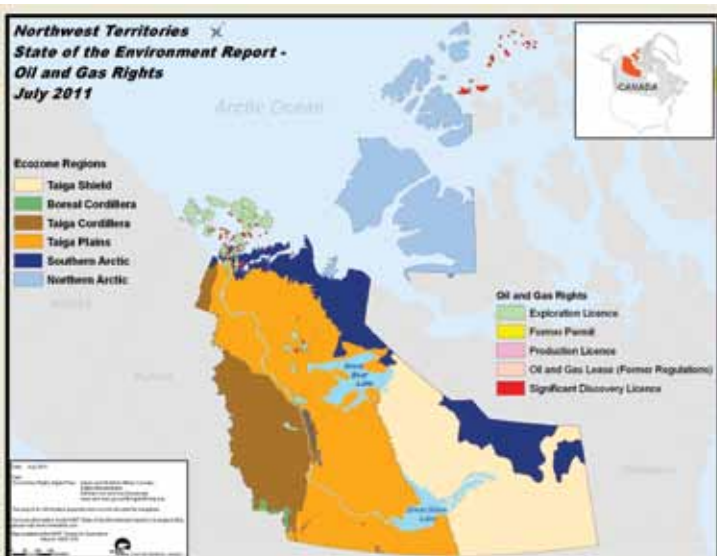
Northwest Territories
State of the Environment Report -
Oil and Gas Rights
July 2011

Arctic Ocean

CANADA

Ecozone Regions

Taiga Shield
Boreal Cordillera
Taiga Cordillera
Taiga Plains
Southern Arctic
Northern Arctic

Oil and Gas Rights

Exploration Licence
Former Permit
Production Licence
Oil and Gas Lease (Former Regulations)
Significant Discovery Licence

Great Bear Lake

Great Slave Lake

Date: July 2011

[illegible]